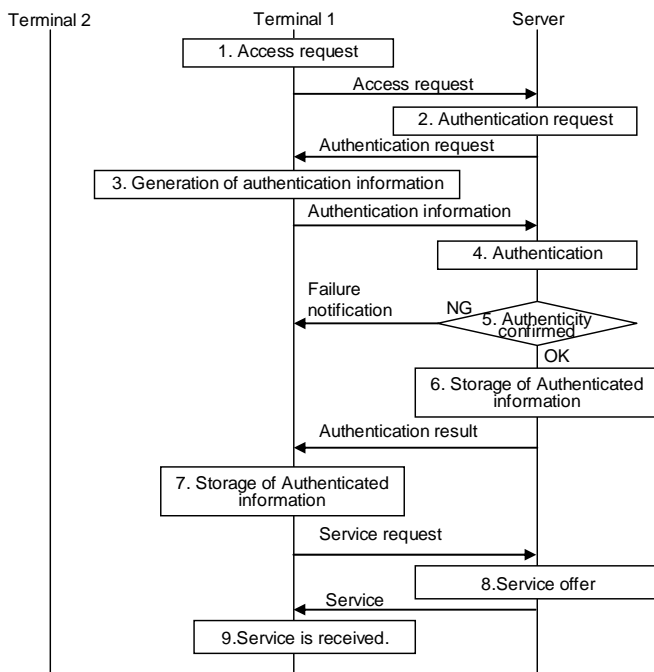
Terminal 2

Terminal 1

Server

1. Access request

Access request

2. Authentication request

Authentication request

3. Generation of authentication information

Authentication information

4. Authentication

Failure notification

NG

5. Authenticity confirmed

OK

6. Storage of Authenticated information

Authentication result

7. Storage of Authenticated information

Service request

8.Service offer

Service

9.Service is received.